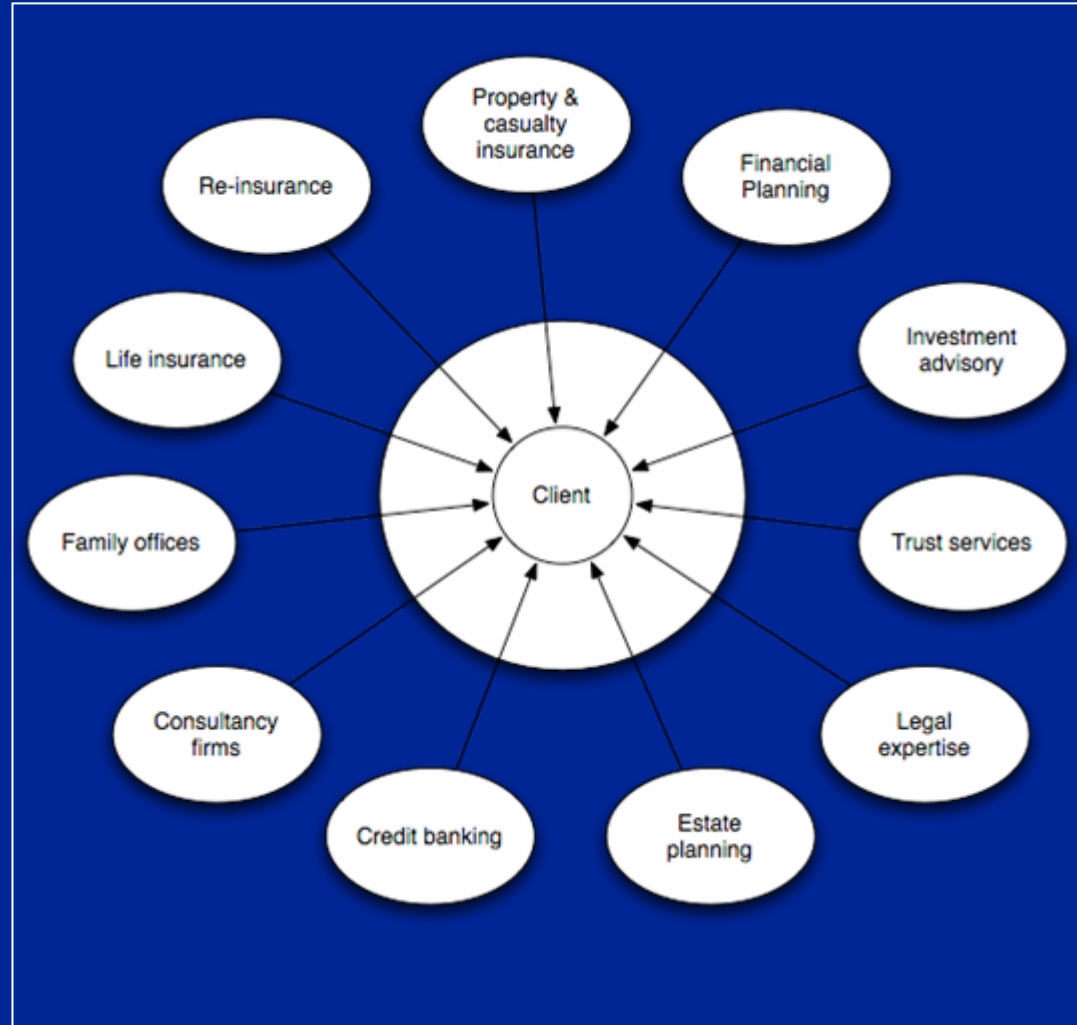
Property & casualty insurance

Re-insurance

Financial Planning

Life insurance

Investment advisory

Client

Family offices

Trust services

Consultancy firms

Legal expertise

Credit banking

Estate planning